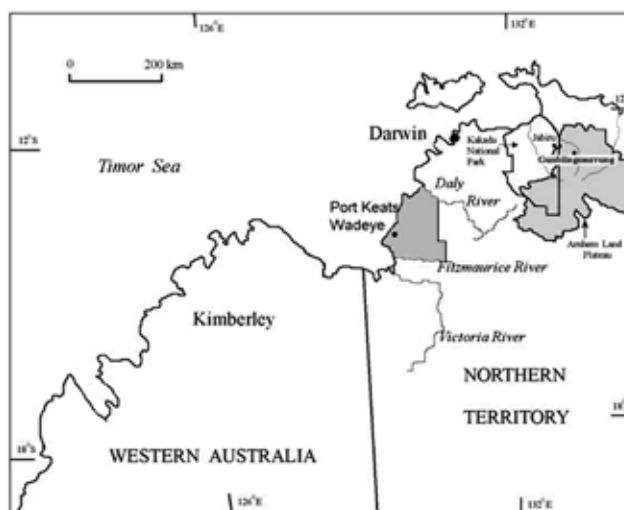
126°E
132°E
0
200 km
12°S
Timor Sea
Darwin
Kakadu National Park
Jabiru
Gunbalanya
Gunbalanyamarrung
Daly River
Port Keats Wadeye
Arnhem Land Plateau
Fitzmaurice River
Kimberley
Victoria River
NORTHERN TERRITORY
18°S
18°
WESTERN AUSTRALIA
126°E
132°E